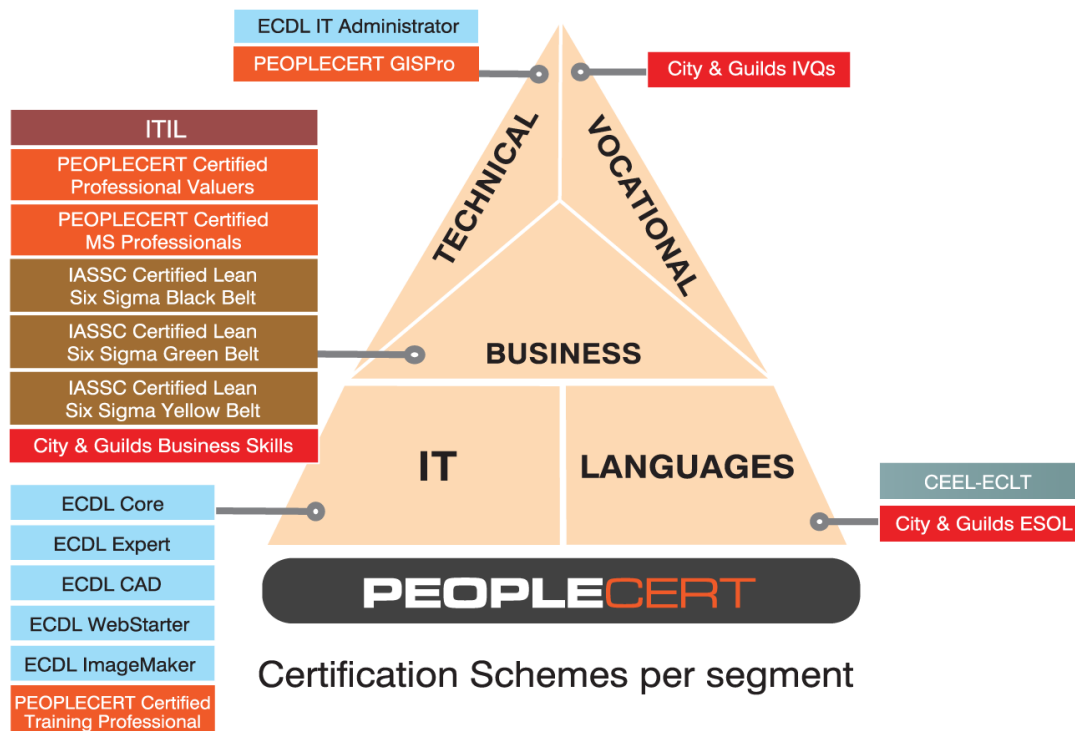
ECDL IT Administrator

PEOPLECERT GISPro

City & Guilds IVQs

ITIL

PEOPLECERT Certified Professional Valuers

PEOPLECERT Certified MS Professionals

IASSC Certified Lean Six Sigma Black Belt

IASSC Certified Lean Six Sigma Green Belt

IASSC Certified Lean Six Sigma Yellow Belt

City & Guilds Business Skills

TECHNICAL

VOCATIONAL

BUSINESS

IT

LANGUAGES

CEEL-ECLT

City & Guilds ESOL

ECDL Core

ECDL Expert

ECDL CAD

ECDL WebStarter

ECDL ImageMaker

PEOPLECERT Certified Training Professional

PEOPLECERT

Certification Schemes per segment